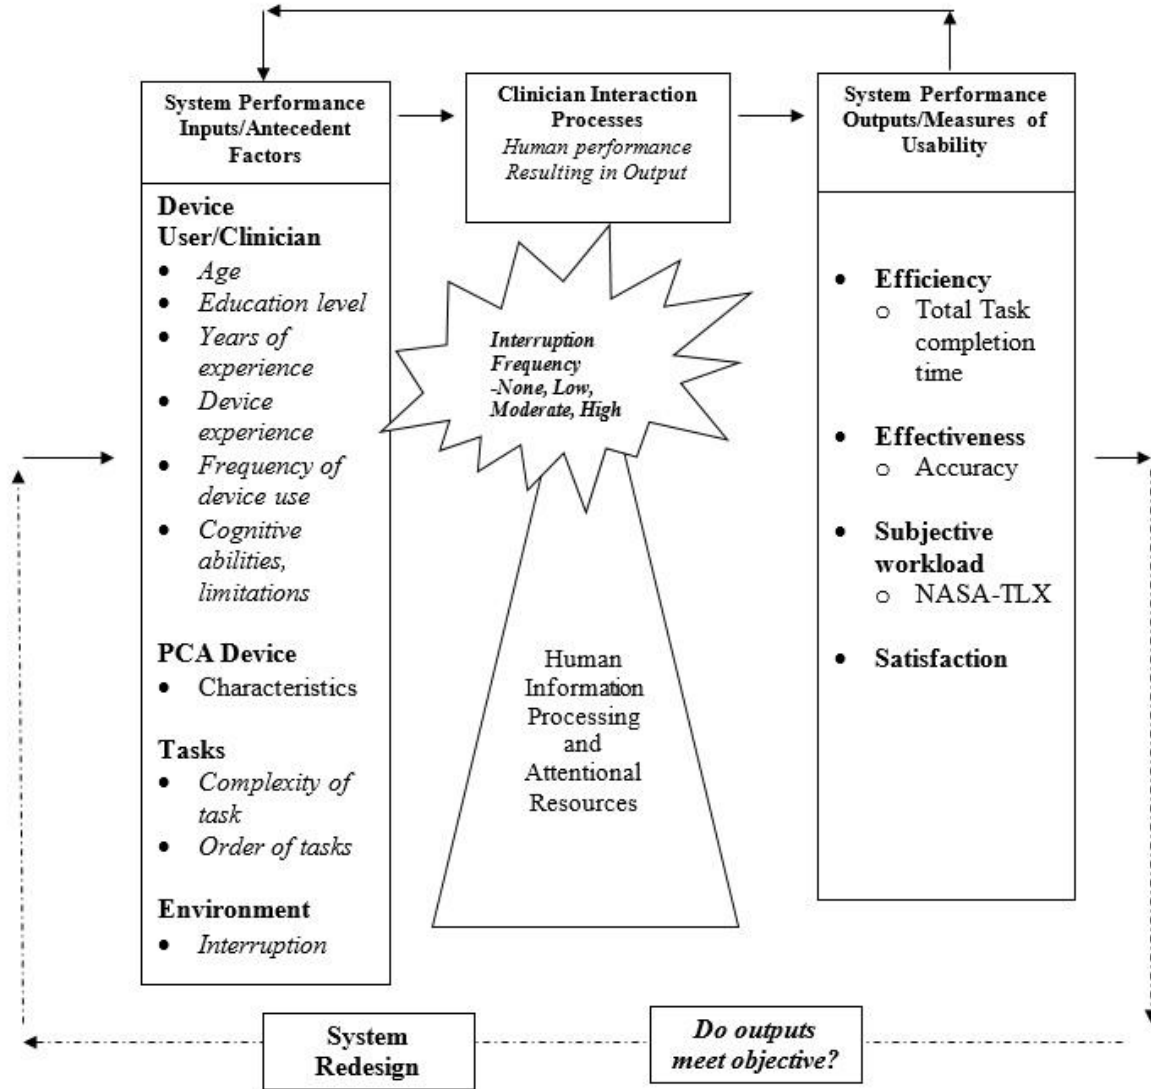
System Performance Inputs/Antecedent Factors

Device User/Clinician
- Age
- Education level
- Years of experience
- Device experience
- Frequency of device use
- Cognitive abilities, limitations

PCA Device
- Characteristics

Tasks
- Complexity of task
- Order of tasks

Environment
- Interruption

Clinician Interaction Processes
Human performance Resulting in Output

Interruption Frequency -None, Low, Moderate, High

Human Information Processing and Attentional Resources

System Performance Outputs/Measures of Usability

- Efficiency
  - Total Task completion time
- Effectiveness
  - Accuracy
- Subjective workload
  - NASA-TLX
- Satisfaction

System Redesign

Do outputs meet objective?